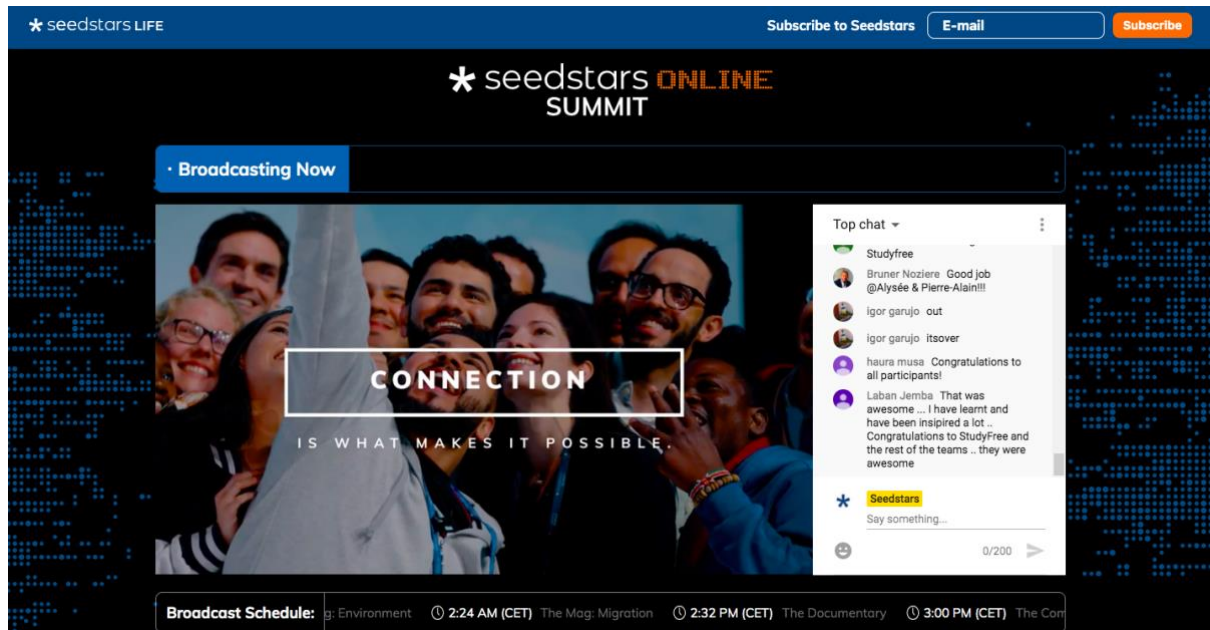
seedstars LIFE

Subscribe to Seedstars

E-mail

Subscribe

seedstars ONLINE SUMMIT

· Broadcasting Now

CONNECTION

IS WHAT MAKES IT POSSIBLE.

Top chat

Studyfree

Bruner Noziere Good job @Alysée & Pierre-Alain!!!

igor garujo out

igor garujo itsover

haura musa Congratulations to all participants!

Laban Jemba That was awesome ... I have learnt and have been inspired a lot .. Congratulations to StudyFree and the rest of the teams .. they were awesome

Seedstars

Say something...

0/200

Broadcast Schedule: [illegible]g: Environment 2:24 AM (CET) The Mag: Migration 2:32 PM (CET) The Documentary 3:00 PM (CET) The Com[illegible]